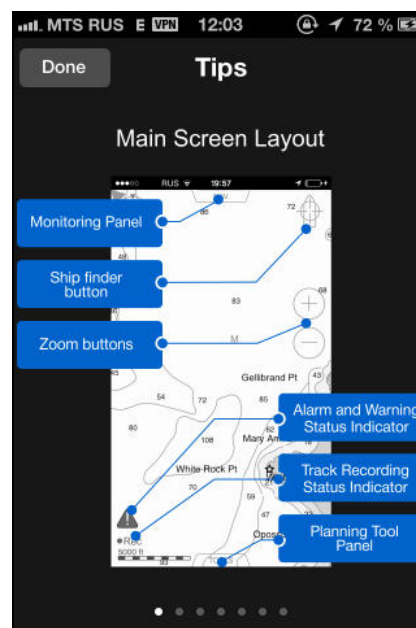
MTS RUS E VPN 12:03 72 %

Done

Tips

Main Screen Layout

RUS 19:57

Monitoring Panel

Ship finder button

Zoom buttons

Alarm and Warning Status Indicator

Track Recording Status Indicator

Planning Tool Panel

86
72
83
68
M
Gellibrand Pt
43
54
72
85
80
62
108
Mary A
White Rock Pt
70
59
47
Rec
5000 ft
Oposs
93